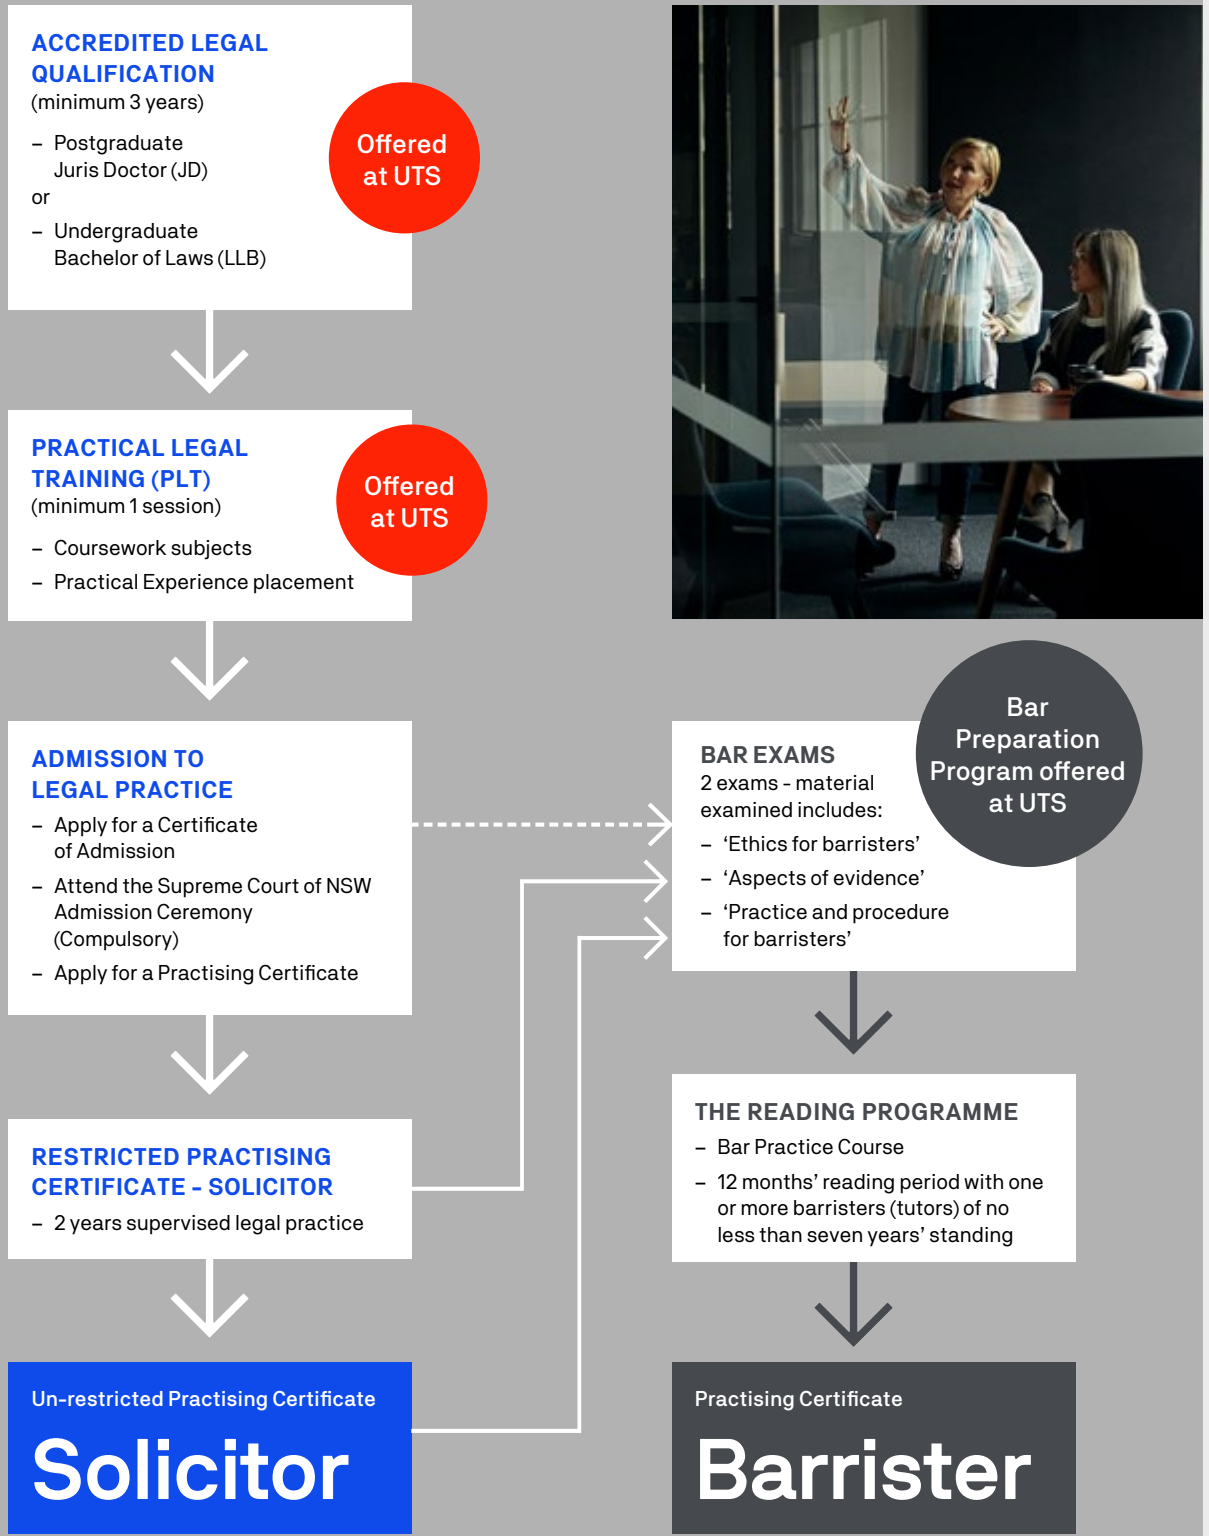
ACCREDITED LEGAL QUALIFICATION
(minimum 3 years)

– Postgraduate Juris Doctor (JD)
or
– Undergraduate Bachelor of Laws (LLB)

Offered at UTS

PRACTICAL LEGAL TRAINING (PLT)
(minimum 1 session)

– Coursework subjects
– Practical Experience placement

Offered at UTS

ADMISSION TO LEGAL PRACTICE

– Apply for a Certificate of Admission
– Attend the Supreme Court of NSW Admission Ceremony (Compulsory)
– Apply for a Practising Certificate

RESTRICTED PRACTISING CERTIFICATE - SOLICITOR

– 2 years supervised legal practice

Un-restricted Practising Certificate

Solicitor

BAR EXAMS
2 exams - material examined includes:

– ‘Ethics for barristers’
– ‘Aspects of evidence’
– ‘Practice and procedure for barristers’

Bar Preparation Program offered at UTS

THE READING PROGRAMME

– Bar Practice Course
– 12 months’ reading period with one or more barristers (tutors) of no less than seven years’ standing

Practising Certificate

Barrister